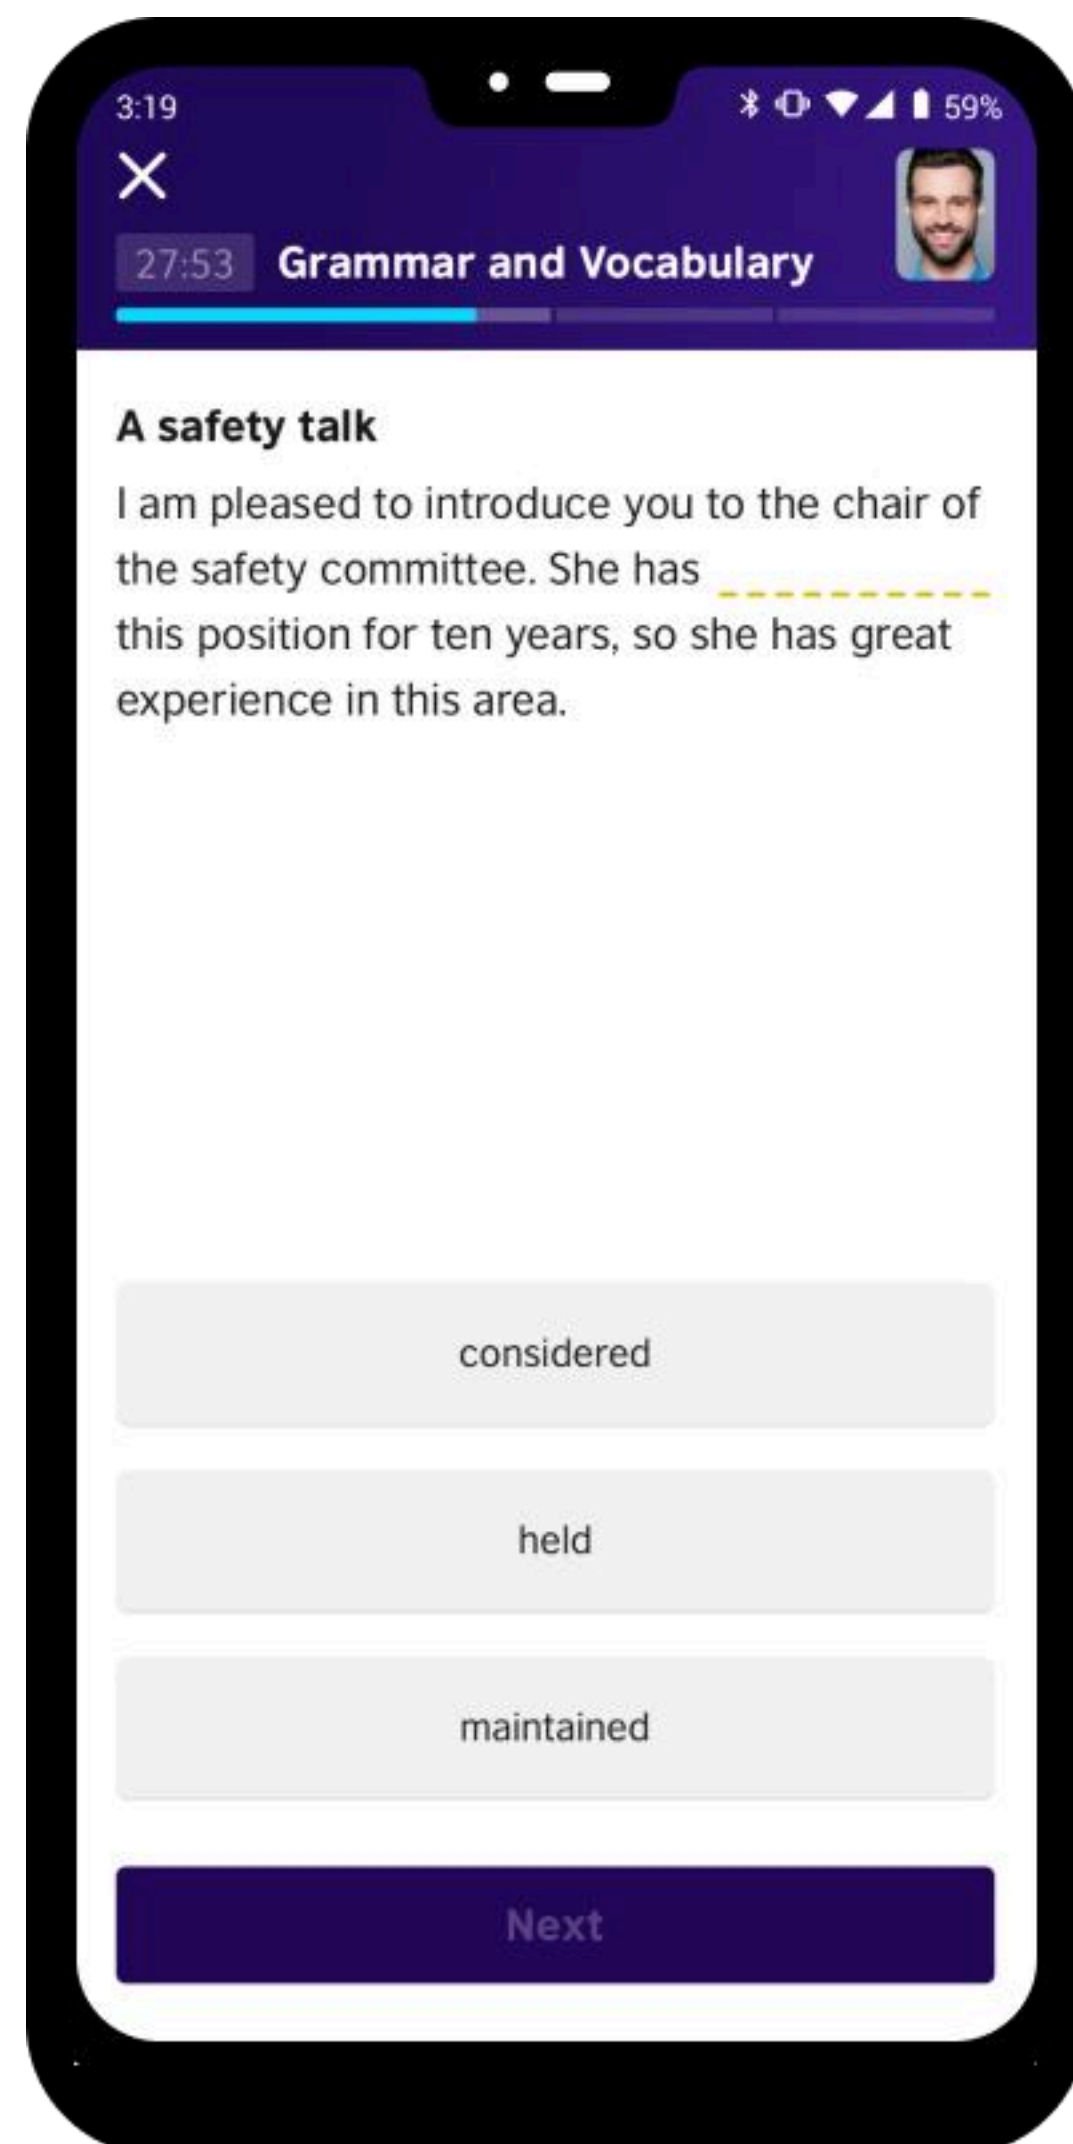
3:19

59%

27:53 Grammar and Vocabulary

A safety talk

I am pleased to introduce you to the chair of the safety committee. She has __________ this position for ten years, so she has great experience in this area.

considered

held

maintained

Next